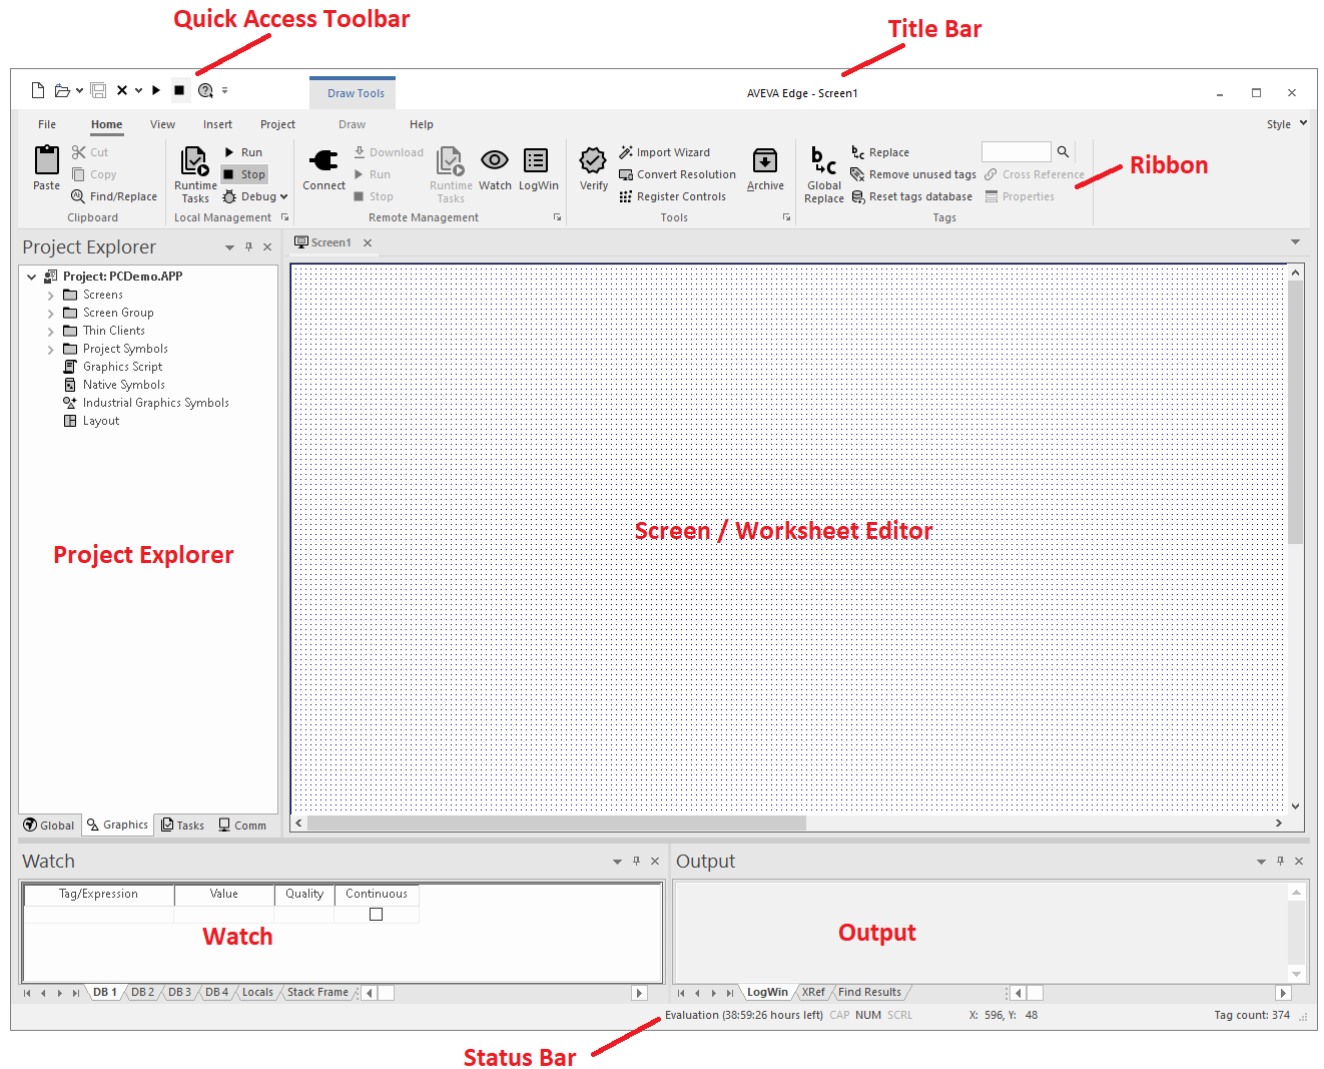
Quick Access Toolbar

Title Bar

Draw Tools

AVEVA Edge - Screen1

File Home View Insert Project Draw Help

Style

Paste
Cut
Copy
Find/Replace
Clipboard

Runtime Tasks
Run
Stop
Debug
Local Management

Connect
Download
Run
Stop
Runtime Tasks
Watch
LogWin
Remote Management

Verify
Import Wizard
Convert Resolution
Register Controls
Archive
Tools

Global Replace
Replace
Remove unused tags
Reset tags database
Cross Reference
Properties
Tags

Ribbon

Project Explorer

Project: PCDemo.APP
Screens
Screen Group
Thin Clients
Project Symbols
Graphics Script
Native Symbols
Industrial Graphics Symbols
Layout

Project Explorer

Global Graphics Tasks Comm

Screen1

Screen / Worksheet Editor

Watch

| Tag/Expression | Value | Quality | Continuous |
|---|---|---|---|
| | | | ☐ |

Watch

DB 1 DB 2 DB 3 DB 4 Locals Stack Frame

Output

Output

LogWin XRef Find Results

Evaluation (38:59:26 hours left) CAP NUM SCRL X: 596, Y: 48 Tag count: 374

Status Bar